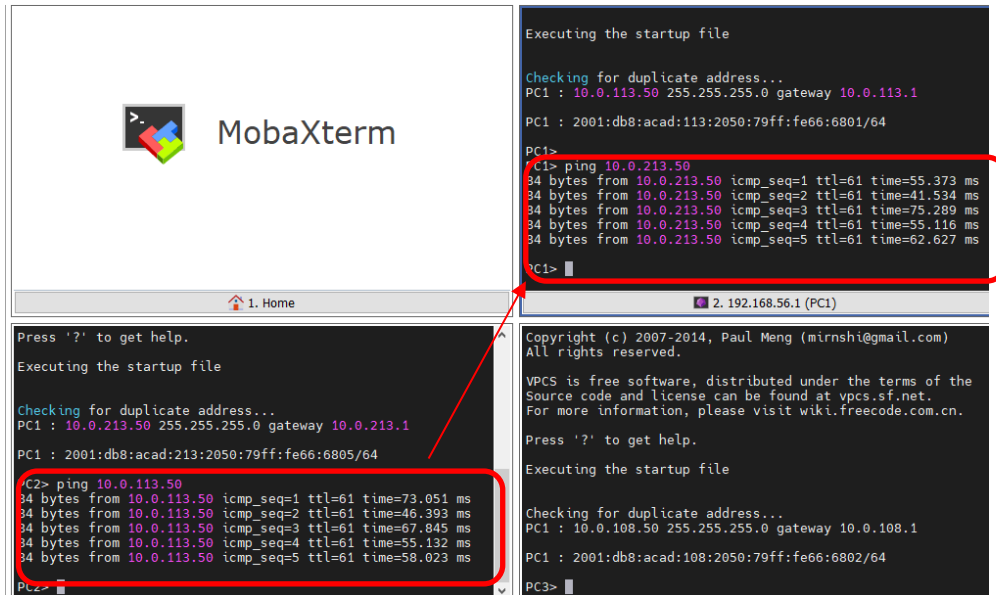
MobaXterm

1. Home

Executing the startup file

Checking for duplicate address...
PC1 : 10.0.113.50 255.255.255.0 gateway 10.0.113.1

PC1 : 2001:db8:acad:113:2050:79ff:fe66:6801/64

PC1>
PC1> ping 10.0.213.50
84 bytes from 10.0.213.50 icmp_seq=1 ttl=61 time=55.373 ms
84 bytes from 10.0.213.50 icmp_seq=2 ttl=61 time=41.534 ms
84 bytes from 10.0.213.50 icmp_seq=3 ttl=61 time=75.289 ms
84 bytes from 10.0.213.50 icmp_seq=4 ttl=61 time=55.116 ms
84 bytes from 10.0.213.50 icmp_seq=5 ttl=61 time=62.627 ms

PC1>

2. 192.168.56.1 (PC1)

Press '?' to get help.

Executing the startup file

Checking for duplicate address...
PC1 : 10.0.213.50 255.255.255.0 gateway 10.0.213.1

PC1 : 2001:db8:acad:213:2050:79ff:fe66:6805/64

PC2> ping 10.0.113.50
84 bytes from 10.0.113.50 icmp_seq=1 ttl=61 time=73.051 ms
84 bytes from 10.0.113.50 icmp_seq=2 ttl=61 time=46.393 ms
84 bytes from 10.0.113.50 icmp_seq=3 ttl=61 time=67.845 ms
84 bytes from 10.0.113.50 icmp_seq=4 ttl=61 time=55.132 ms
84 bytes from 10.0.113.50 icmp_seq=5 ttl=61 time=58.023 ms

PC2>

Copyright (c) 2007-2014, Paul Meng (mirnshi@gmail.com)
All rights reserved.

VPCS is free software, distributed under the terms of the
Source code and license can be found at vpcs.sf.net.
For more information, please visit wiki.freecode.com.cn.

Press '?' to get help.

Executing the startup file

Checking for duplicate address...
PC1 : 10.0.108.50 255.255.255.0 gateway 10.0.108.1

PC1 : 2001:db8:acad:108:2050:79ff:fe66:6802/64

PC3>